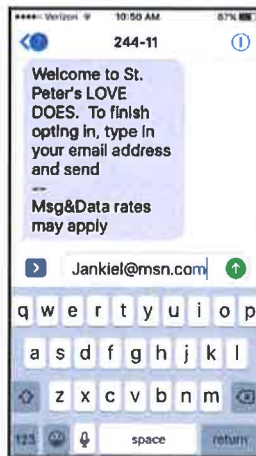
••••• Verizon 10:50 AM 87%

244-11

Welcome to St. Peter's LOVE DOES. To finish opting in, type in your email address and send
--
Msg&Data rates may apply

Jankiel@msn.com

q w e r t y u i o p
a s d f g h j k l
z x c v b n m
123 space return